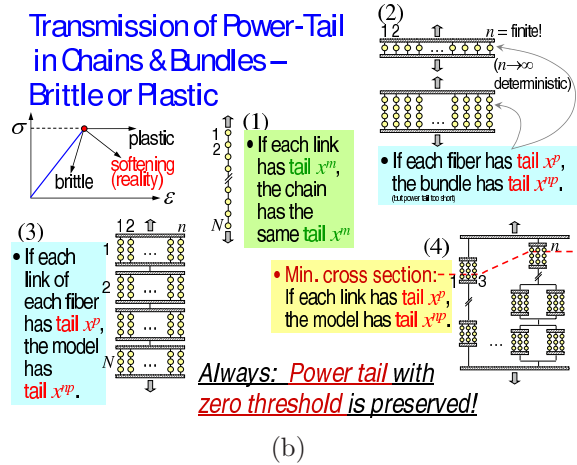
Transmission of Power-Tail in Chains & Bundles – Brittle or Plastic

$\sigma$

plastic

softening (reality)

brittle

$\varepsilon$

(1)

1

2

$N$

• If each link has tail $x^m$, the chain has the same tail $x^m$

(2)

1 2

… 

$n$ = finite!

($n \to \infty$ deterministic)

…

• If each fiber has tail $x^p$, the bundle has tail $x^{np}$.

(but power tail too short)

(3)

1 2

$n$

1

2

$N$

…

• If each link of each fiber has tail $x^p$, the model has tail $x^{np}$.

(4)

$n$

1

3

• Min. cross section:- If each link has tail $x^p$, the model has tail $x^{np}$.

…

Always: Power tail with zero threshold is preserved!

(b)